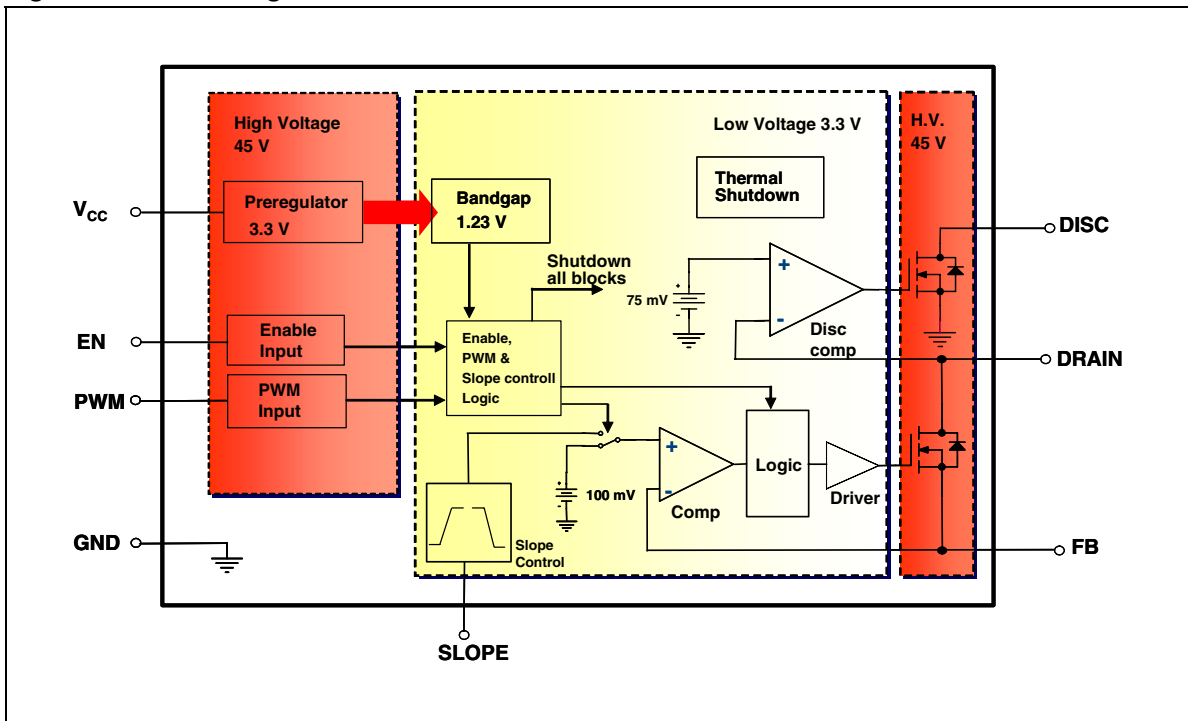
High Voltage
45 V

Low Voltage 3.3 V

H.V.
45 V

$V_{CC}$

Preregulator
3.3 V

Bandgap
1.23 V

Thermal
Shutdown

DISC

Shutdown
all blocks

+

75 mV

-

Disc
comp

EN

Enable
Input

Enable,
PWM &
Slope controll
Logic

DRAIN

PWM

PWM
Input

+

Logic

100 mV

-

Comp

Driver

GND

Slope
Control

FB

SLOPE